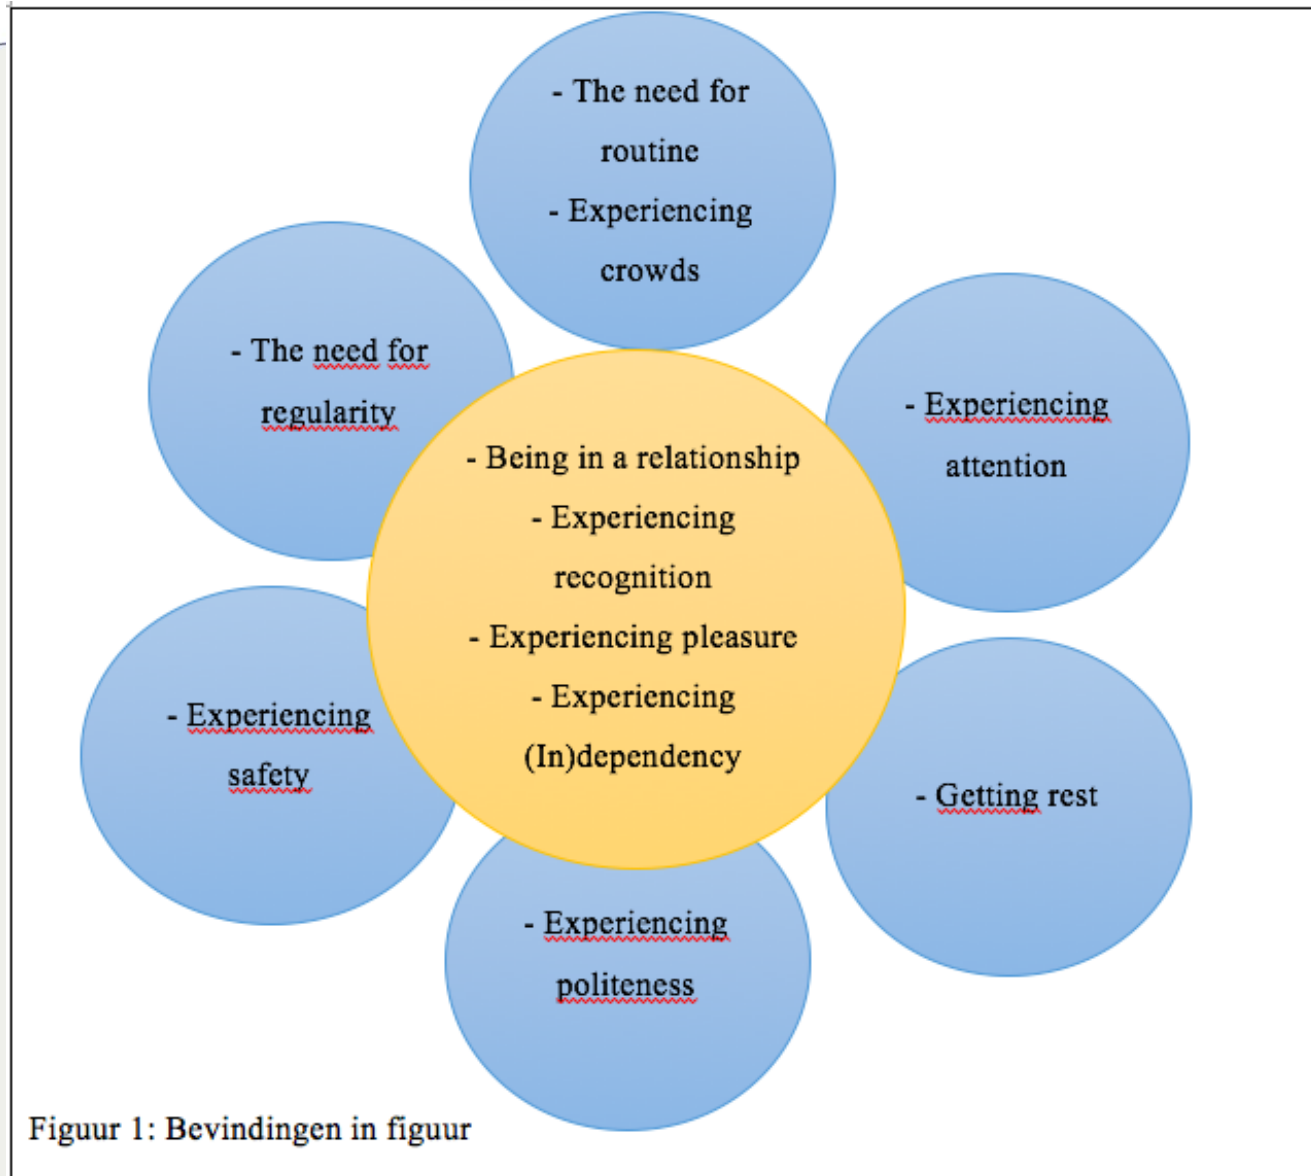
- The need for routine
- Experiencing crowds

- The need for regularity

- Being in a relationship
- Experiencing recognition
- Experiencing pleasure
- Experiencing (In)dependency

- Experiencing attention

- Experiencing safety

- Getting rest

- Experiencing politeness

Figuur 1: Bevindingen in figuur